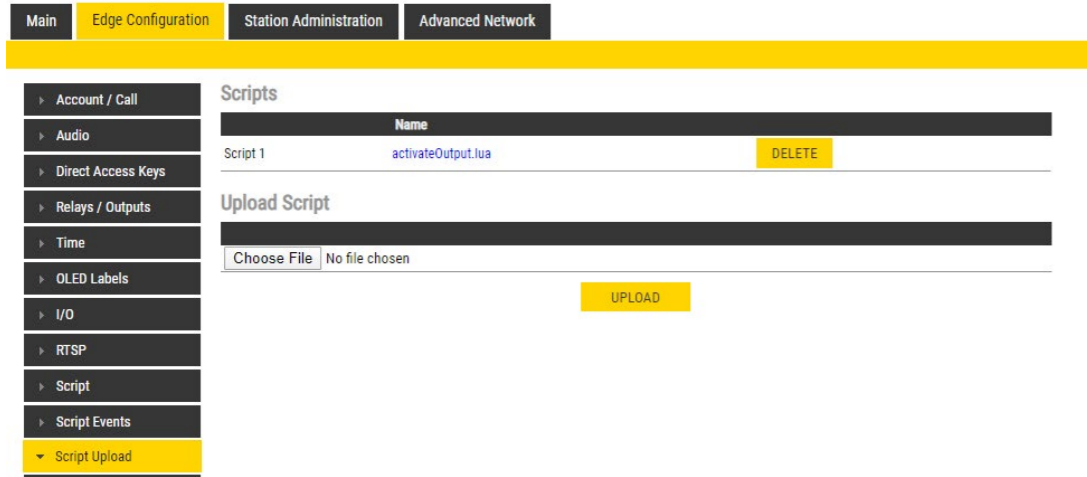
Main | Edge Configuration | Station Administration | Advanced Network

Account / Call
Audio
Direct Access Keys
Relays / Outputs
Time
OLED Labels
I/O
RTSP
Script
Script Events
Script Upload

Scripts

| | Name | |
|---|---|---|
| Script 1 | activateOutput.lua | DELETE |

Upload Script

Choose File No file chosen

UPLOAD